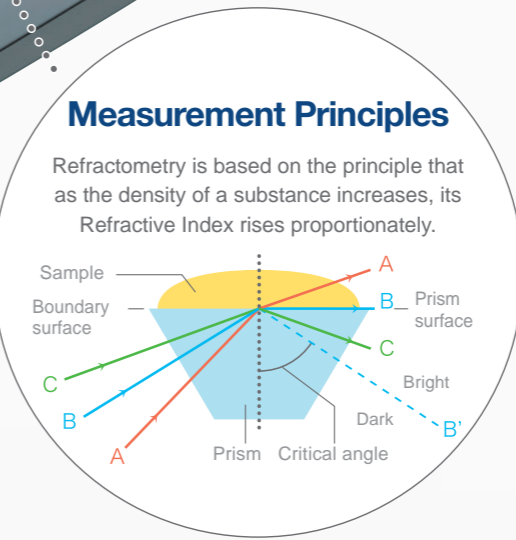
Measurement Principles

Refractometry is based on the principle that as the density of a substance increases, its Refractive Index rises proportionately.

Sample

Boundary surface

A

B

Prism surface

C

C

B

A

Bright

Dark

B'

Prism

Critical angle